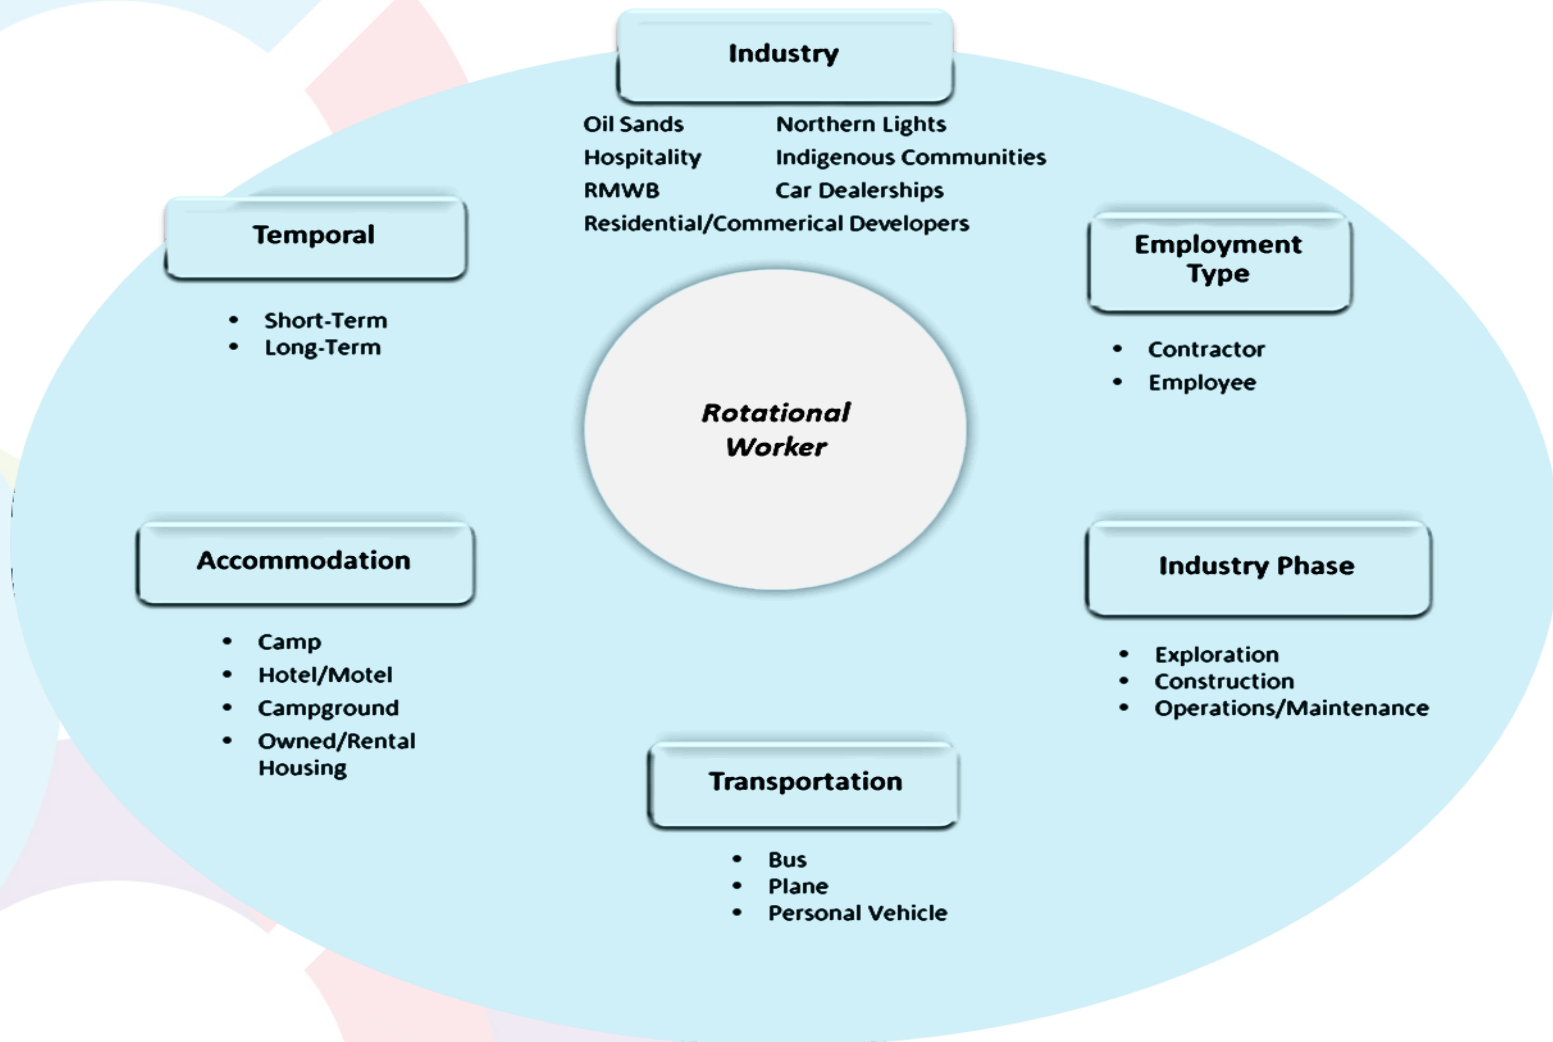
Industry

Oil Sands
Northern Lights
Hospitality
Indigenous Communities
RMWB
Car Dealerships
Residential/Commerical Developers

Temporal

- Short-Term
- Long-Term

Employment Type

- Contractor
- Employee

Rotational Worker

Accommodation

- Camp
- Hotel/Motel
- Campground
- Owned/Rental Housing

Industry Phase

- Exploration
- Construction
- Operations/Maintenance

Transportation

- Bus
- Plane
- Personal Vehicle